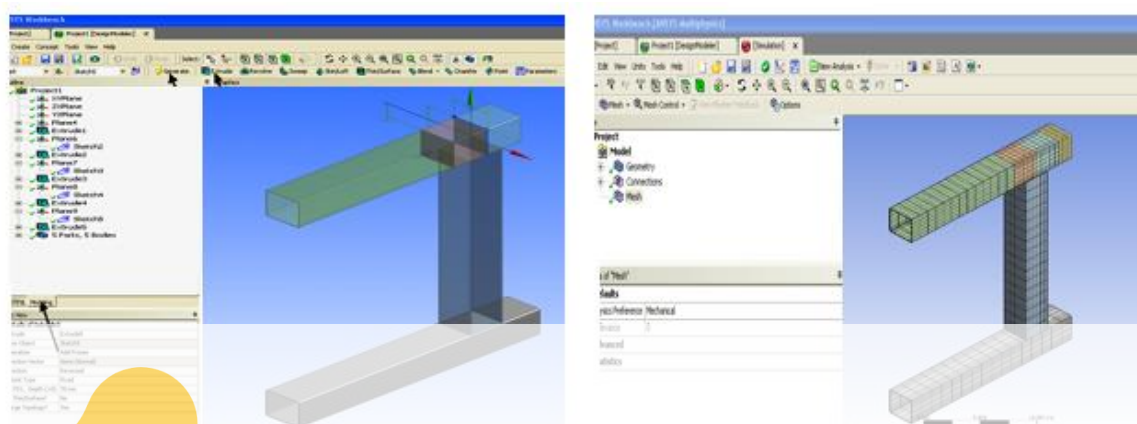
SYS Workbench
Project | Project1 [DesignModeler]
Create Concept Tools View Help
Select
Sketch1
Generate
Extrude Revolve Sweep Skin/Loft Thin/Surface Blend Chamfer Point Parameters
Graphics
Project1
ZXPlane
ZXPlane
YZPlane
Plane4
Extrude1
Plane5
Sketch2
Extrude2
Plane7
Sketch3
Extrude3
Plane8
Sketch4
Extrude4
Plane9
Sketch5
Extrude5
5 Parts, 5 Bodies
Sketching Modeling
Details
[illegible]

SYS Workbench [ANSYS Multiphysics]
Project | Project1 [DesignModeler] | [Simulation]
Edit View Units Tools Help
Solve
New Analysis
Mesh | Mesh Control | Options
Project
Model
Geometry
Connections
Mesh
of "Mesh"
aults
ysics Preference Mechanical
levance 0
lvanced
atistics